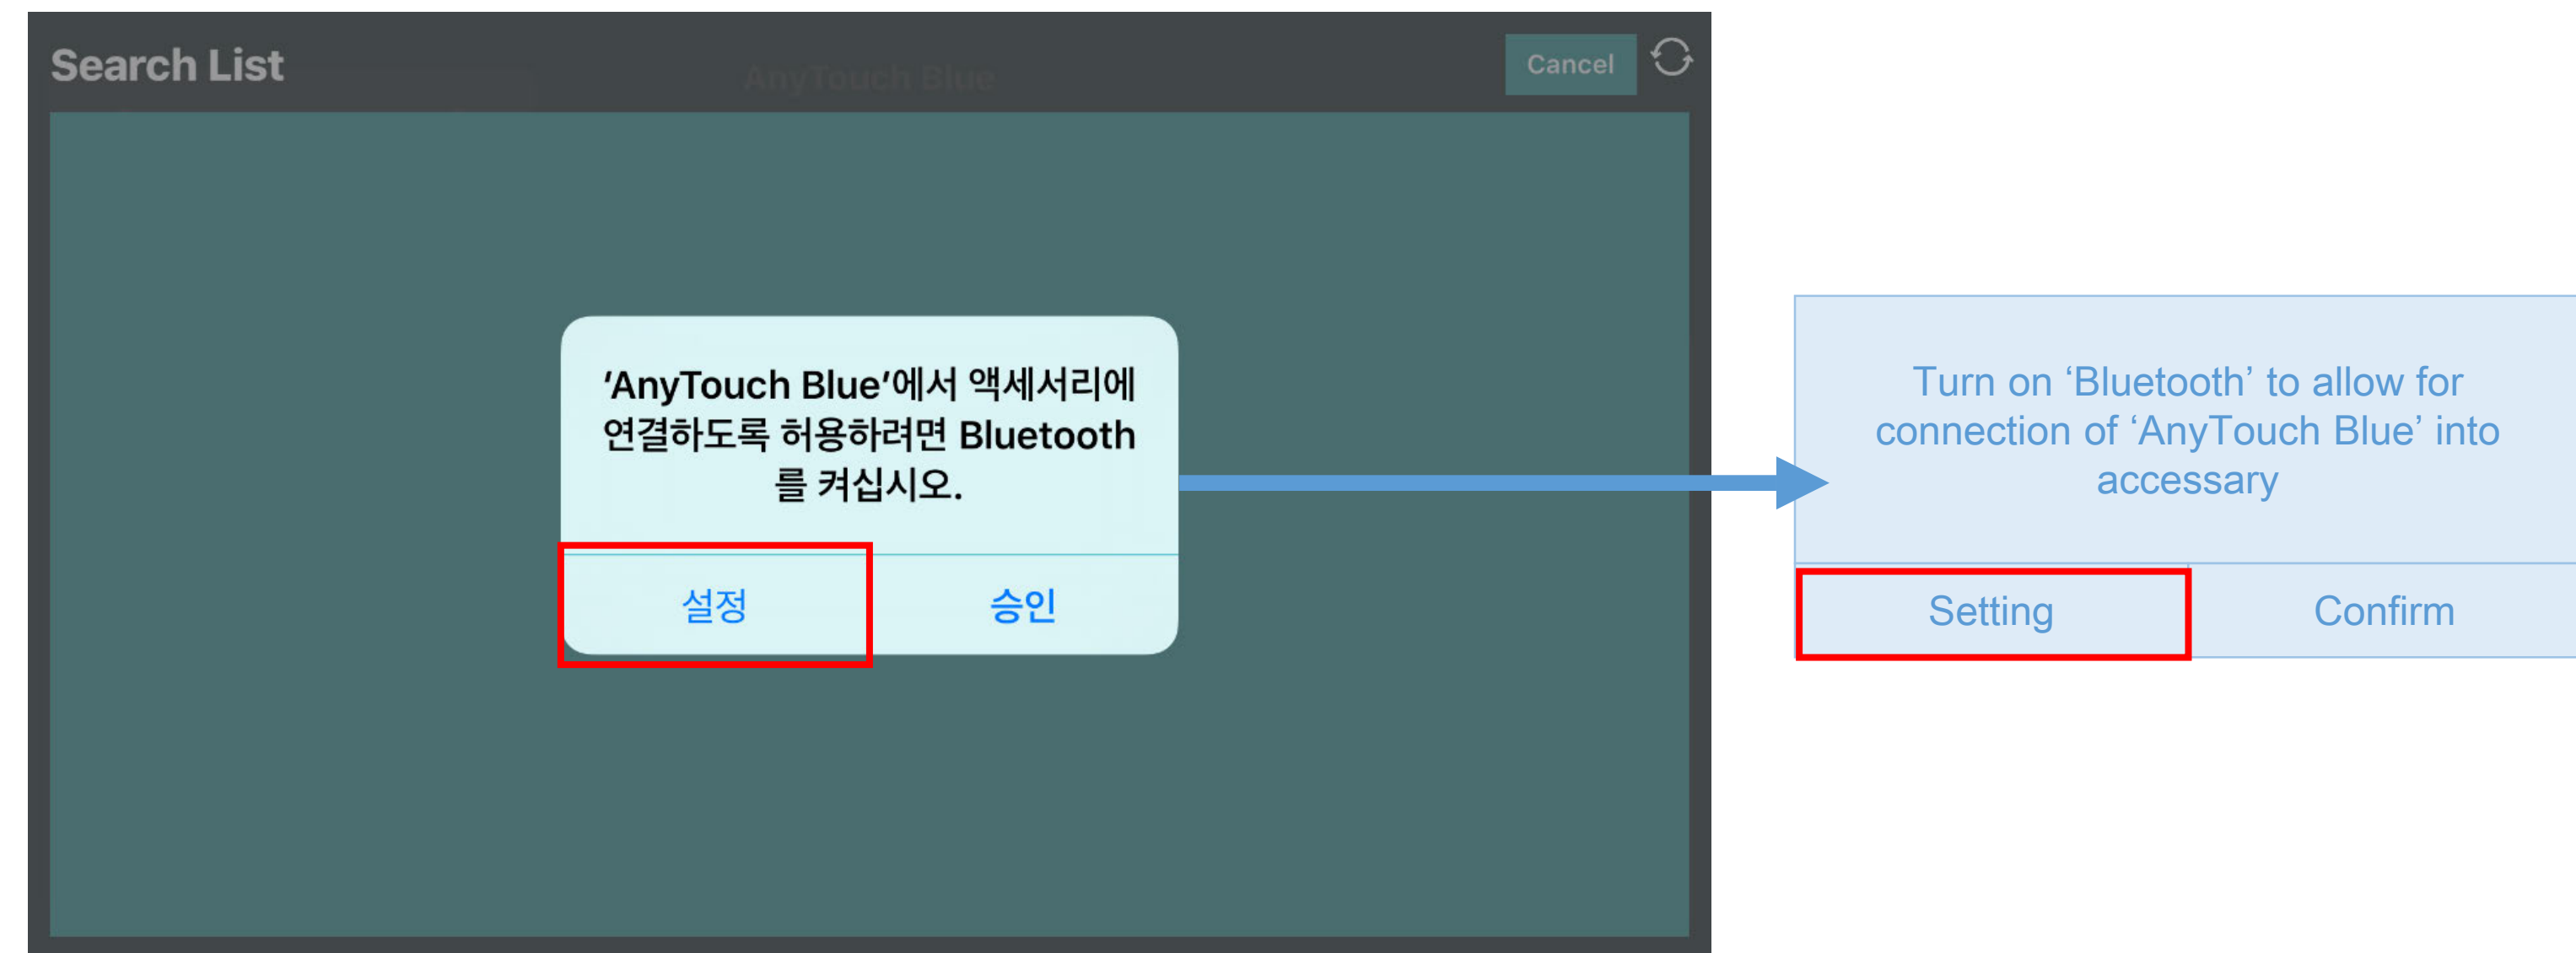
Search List

AnyTouch Blue

Cancel

'AnyTouch Blue'에서 액세서리에 연결하도록 허용하려면 Bluetooth 를 켜십시오.

설정

승인

Turn on 'Bluetooth' to allow for connection of 'AnyTouch Blue' into accessary

Setting

Confirm